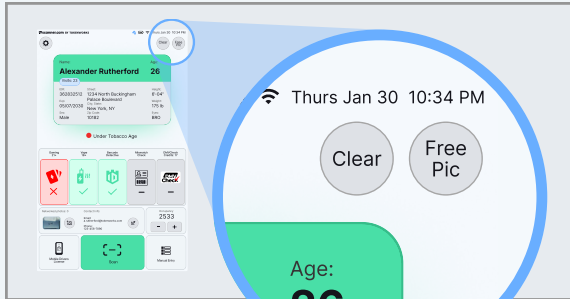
Age
Alexander Rutherford
26
DOB 06/20/2000
Address 1234 North Buckingham Palace Boulevard
Exp 01/07/2026
City, State New York, NY
Sex Male
Zip Code 10182
Height 6' 04"
Weight 175 lb
Eyes BRO
Under Tobacco Age
2533
Clear
Free Pic
Thurs Jan 30 10:34 PM
Clear
Free Pic
Age: